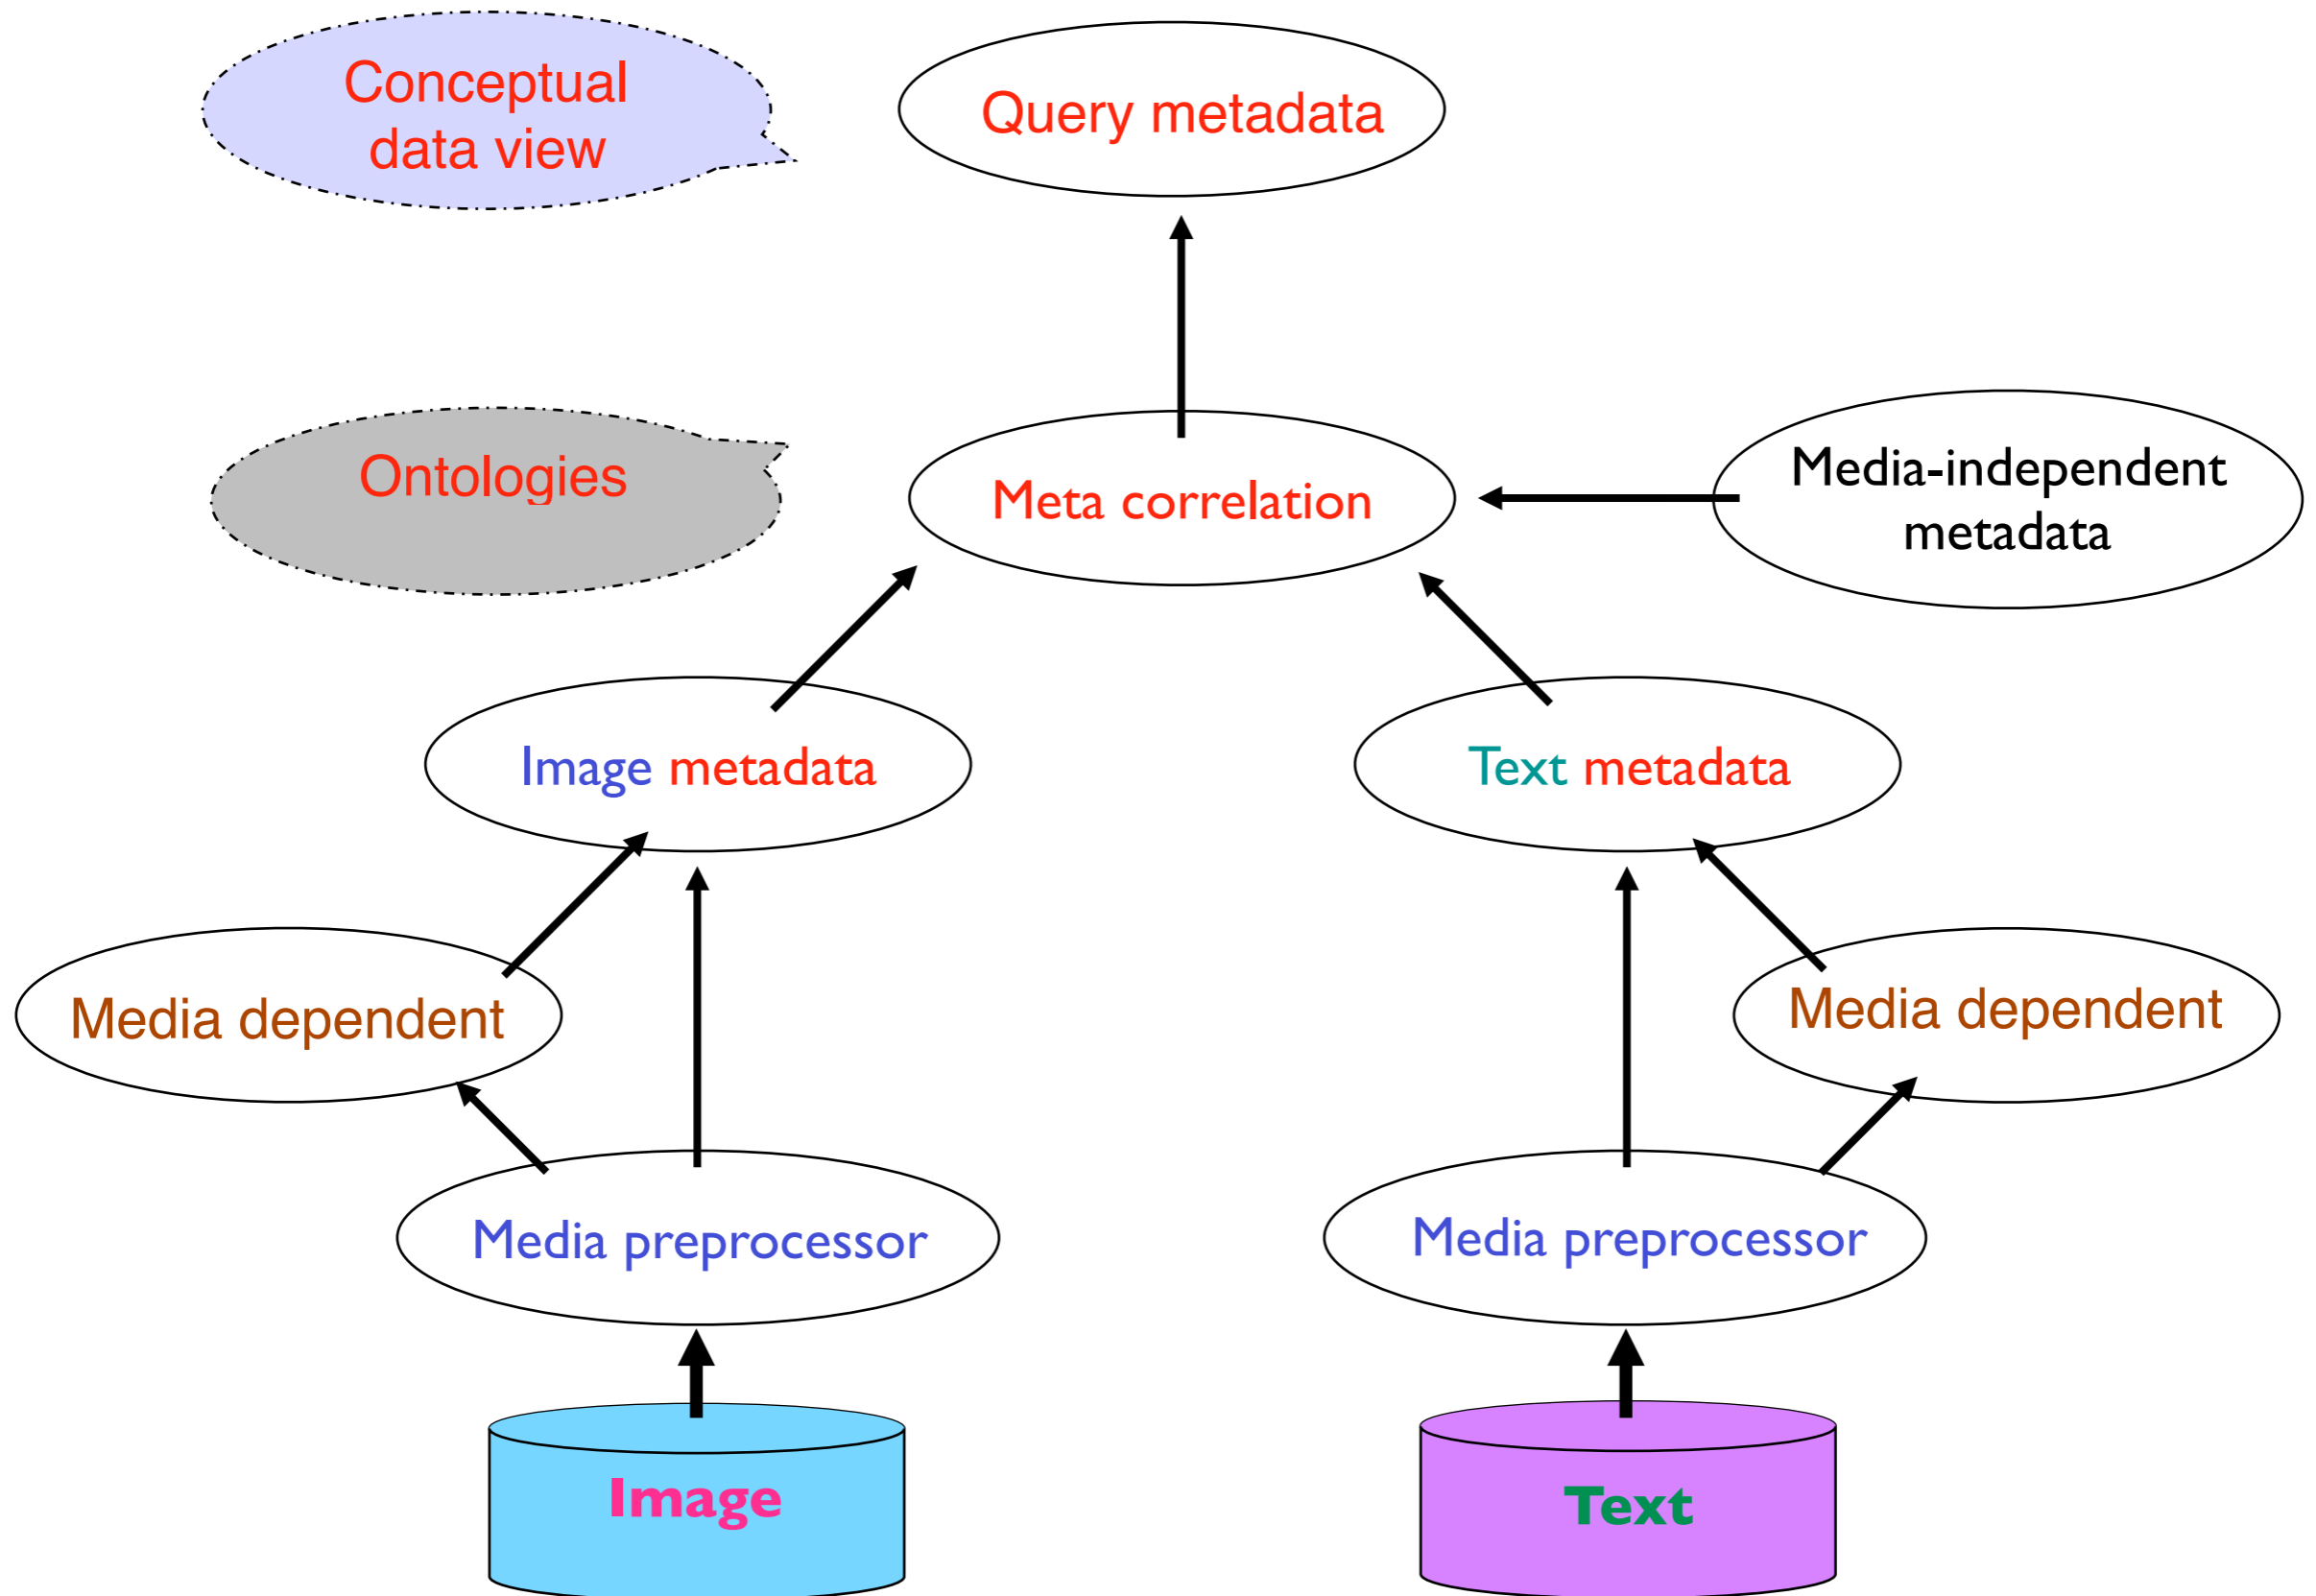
Conceptual data view

Query metadata

Ontologies

Meta correlation

Media-independent metadata

Image metadata

Text metadata

Media dependent

Media dependent

Media preprocessor

Media preprocessor

Image

Text